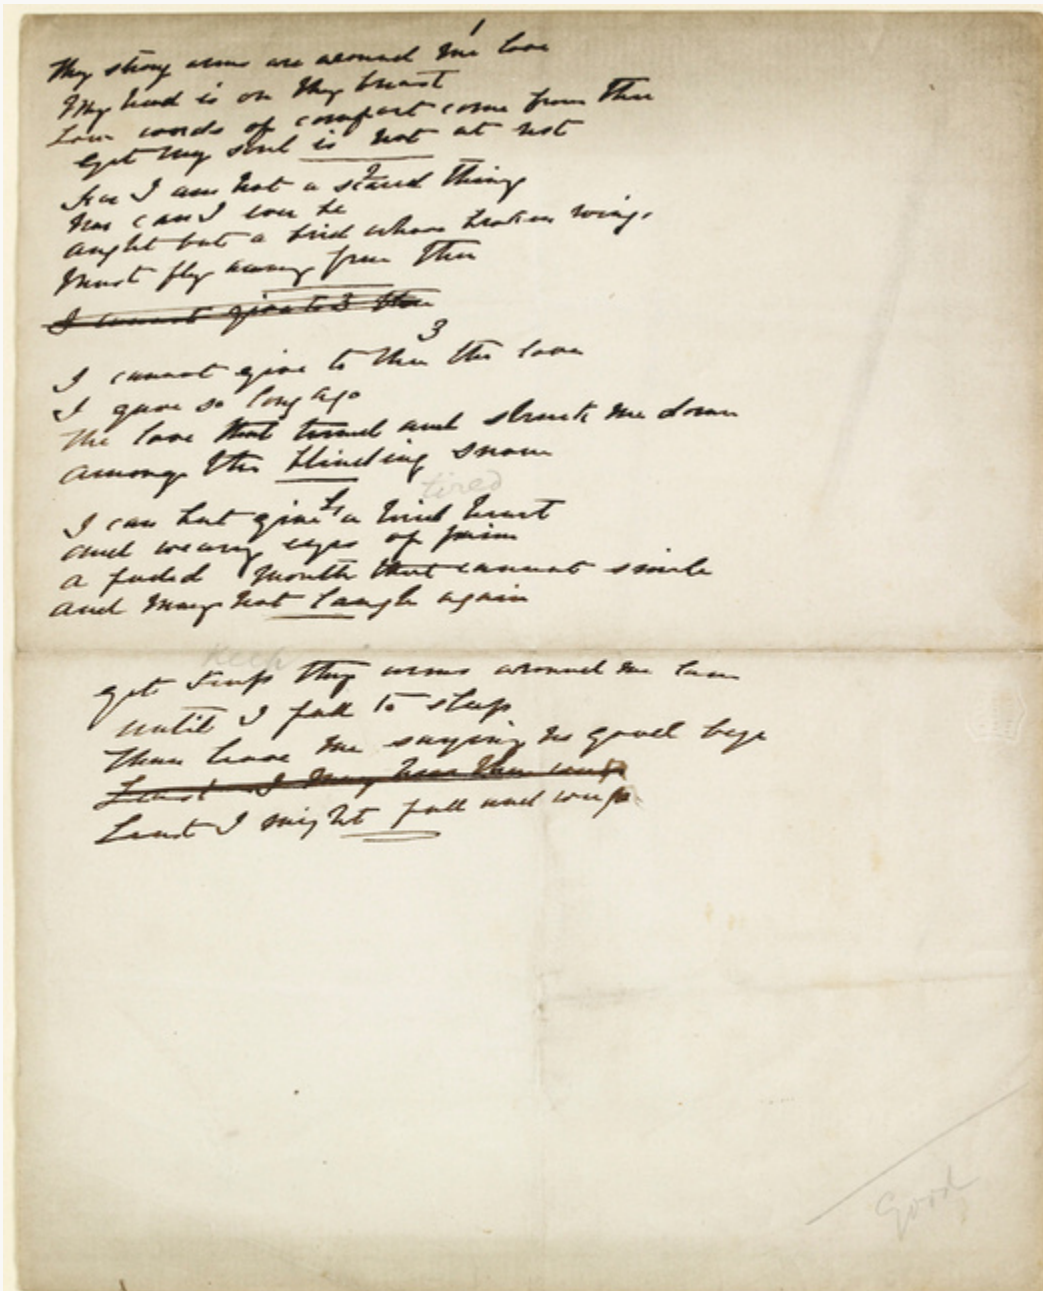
1
Thy strong arms are around me love
My head is on thy breast
Low words of comfort come from thee
Yet my soul is not at rest

For I am but a startled thing
Nor can I ever be
Aught but a bird whose broken wing
Must fly away from thee

~~I cannot give to thee~~
3
I cannot give to thee the love
I gave so long ago
The love that turned and struck me down
Among the blinding snow

I can but give a tired heart
And weary eyes of pain
A faded mouth that cannot smile
And may not laugh again

Keep
Yet keep thy arms around me love
Until I fall to sleep
Then leave me saying no good bye
~~Least I may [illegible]~~
Least I might fall and weep

Good